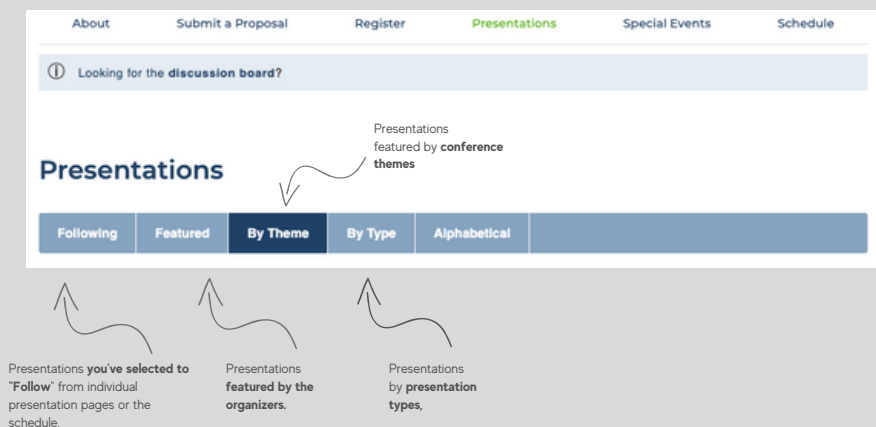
About Submit a Proposal Register Presentations Special Events Schedule

ⓘ Looking for the **discussion board?**

Presentations featured by **conference themes**

# Presentations

Following | Featured | By Theme | By Type | Alphabetical

Presentations **you've selected to "Follow"** from individual presentation pages or the schedule.

Presentations **featured by the organizers.**

Presentations by **presentation types**,